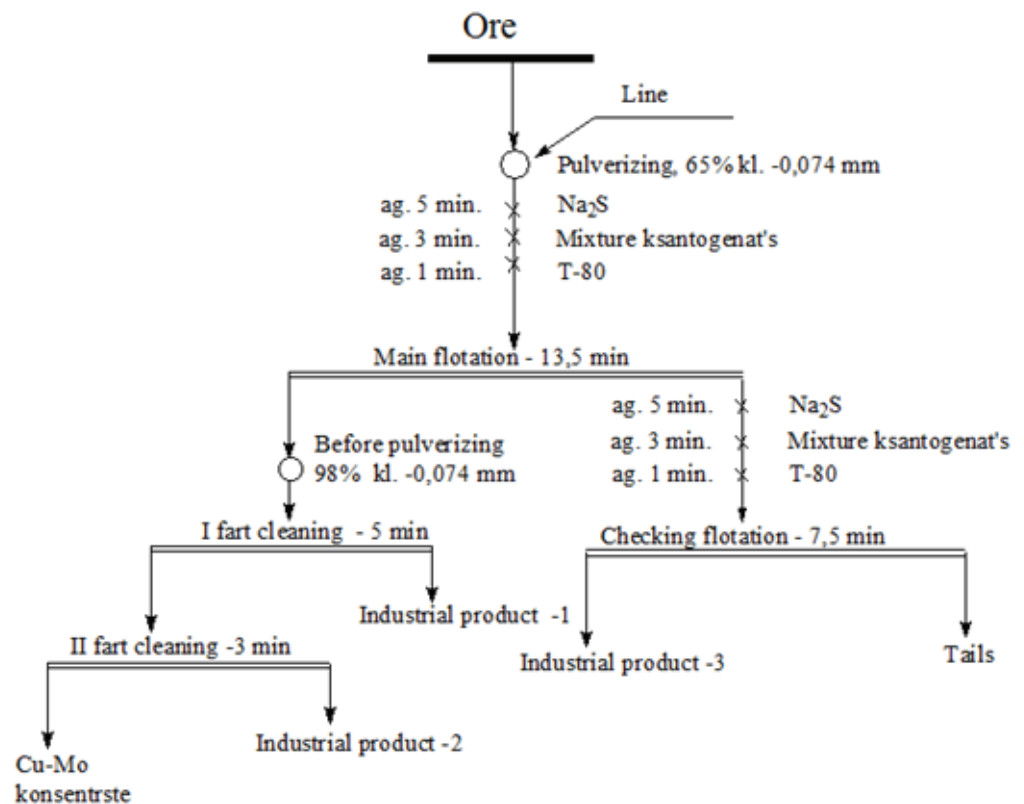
Ore

Line

Pulverizing, 65% kl. -0,074 mm

ag. 5 min. $Na_2S$
ag. 3 min. Mixture ksantogenat's
ag. 1 min. T-80

Main flotation - 13,5 min

Before pulverizing
98% kl. -0,074 mm

ag. 5 min. $Na_2S$
ag. 3 min. Mixture ksantogenat's
ag. 1 min. T-80

I fart cleaning - 5 min

Checking flotation - 7,5 min

Industrial product -1

II fart cleaning -3 min

Industrial product -3

Tails

Cu-Mo
konsentrste

Industrial product -2